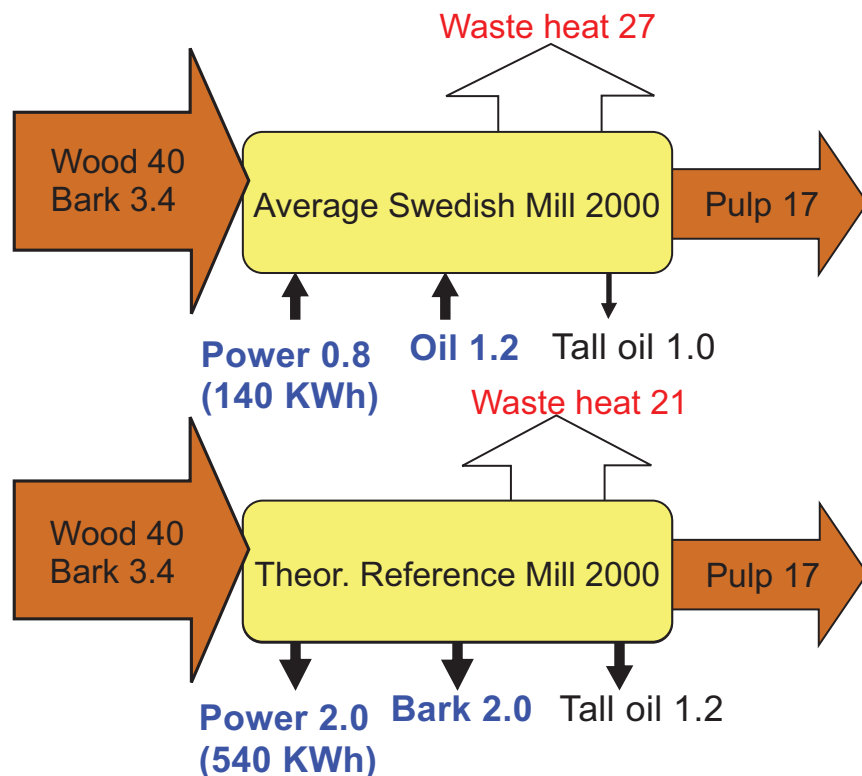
Waste heat 27

Wood 40
Bark 3.4

Average Swedish Mill 2000

Pulp 17

Power 0.8
(140 KWh)

Oil 1.2

Tall oil 1.0

Waste heat 21

Wood 40
Bark 3.4

Theor. Reference Mill 2000

Pulp 17

Power 2.0
(540 KWh)

Bark 2.0

Tall oil 1.2